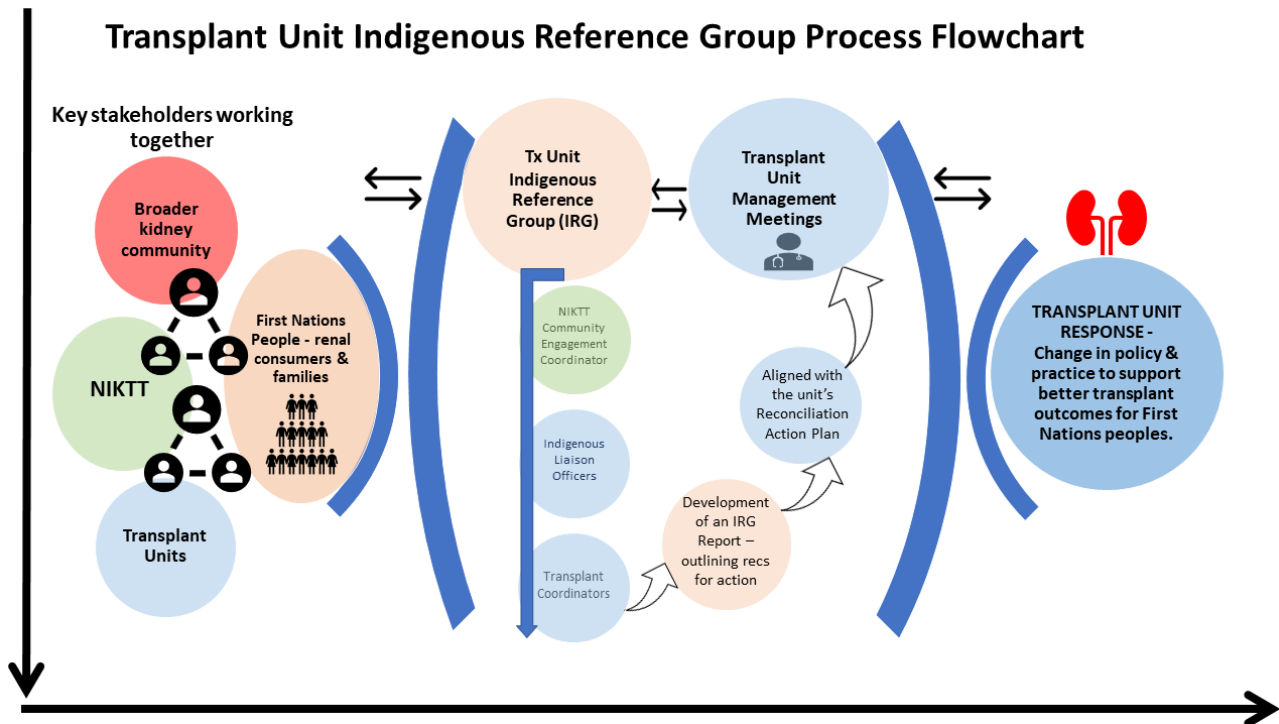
Transplant Unit Indigenous Reference Group Process Flowchart

Key stakeholders working together

Broader kidney community

NIKTT

First Nations People - renal consumers & families

Transplant Units

Tx Unit Indigenous Reference Group (IRG)

NIKTT Community Engagement Coordinator

Indigenous Liaison Officers

Transplant Coordinators

Development of an IRG Report – outlining recs for action

Aligned with the unit's Reconciliation Action Plan

Transplant Unit Management Meetings

TRANSPLANT UNIT RESPONSE - Change in policy & practice to support better transplant outcomes for First Nations peoples.